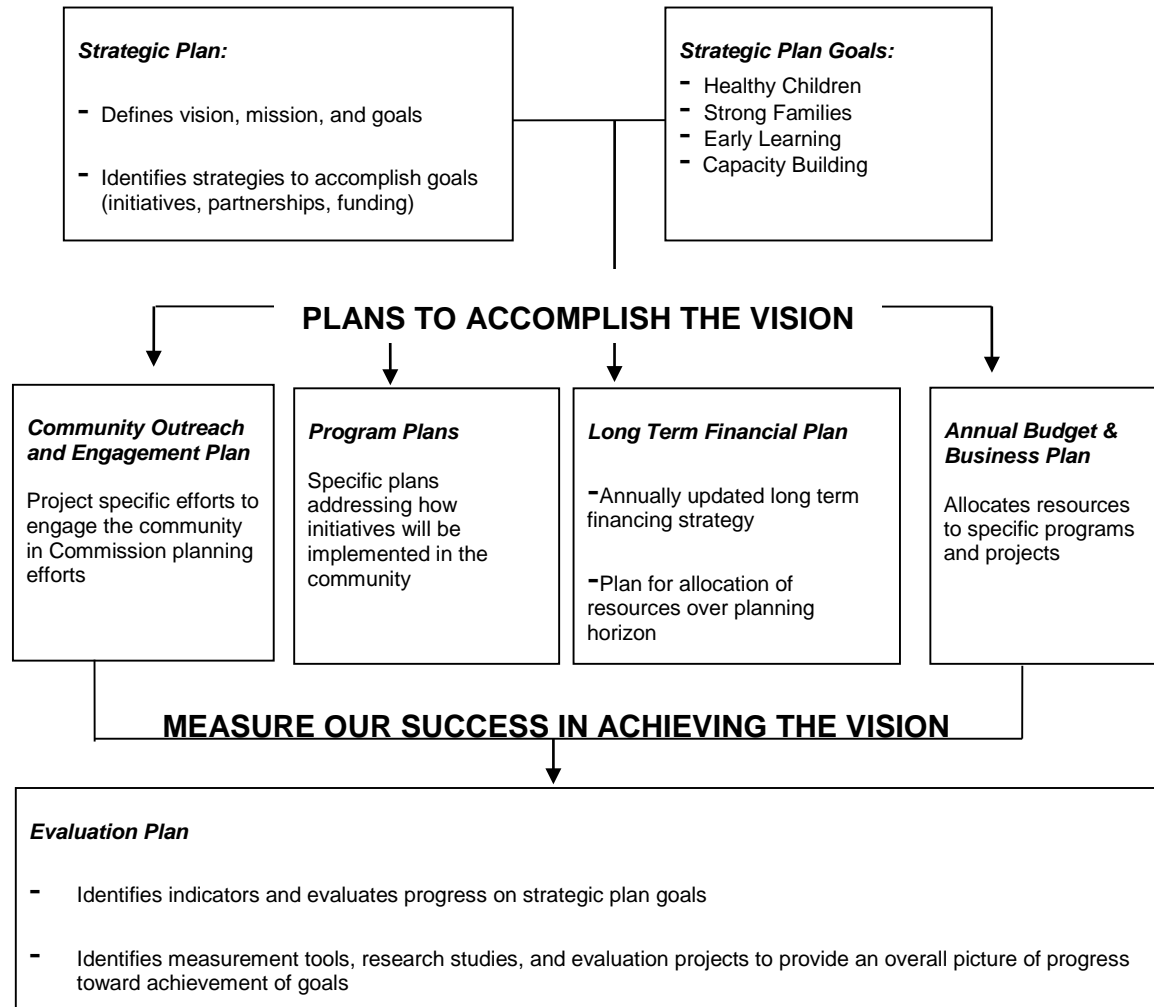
*Strategic Plan:*

- Defines vision, mission, and goals

- Identifies strategies to accomplish goals (initiatives, partnerships, funding)

*Strategic Plan Goals:*

- Healthy Children
- Strong Families
- Early Learning
- Capacity Building

**PLANS TO ACCOMPLISH THE VISION**

*Community Outreach and Engagement Plan*

Project specific efforts to engage the community in Commission planning efforts

*Program Plans*

Specific plans addressing how initiatives will be implemented in the community

*Long Term Financial Plan*

-Annually updated long term financing strategy

-Plan for allocation of resources over planning horizon

*Annual Budget & Business Plan*

Allocates resources to specific programs and projects

**MEASURE OUR SUCCESS IN ACHIEVING THE VISION**

*Evaluation Plan*

- Identifies indicators and evaluates progress on strategic plan goals

- Identifies measurement tools, research studies, and evaluation projects to provide an overall picture of progress toward achievement of goals